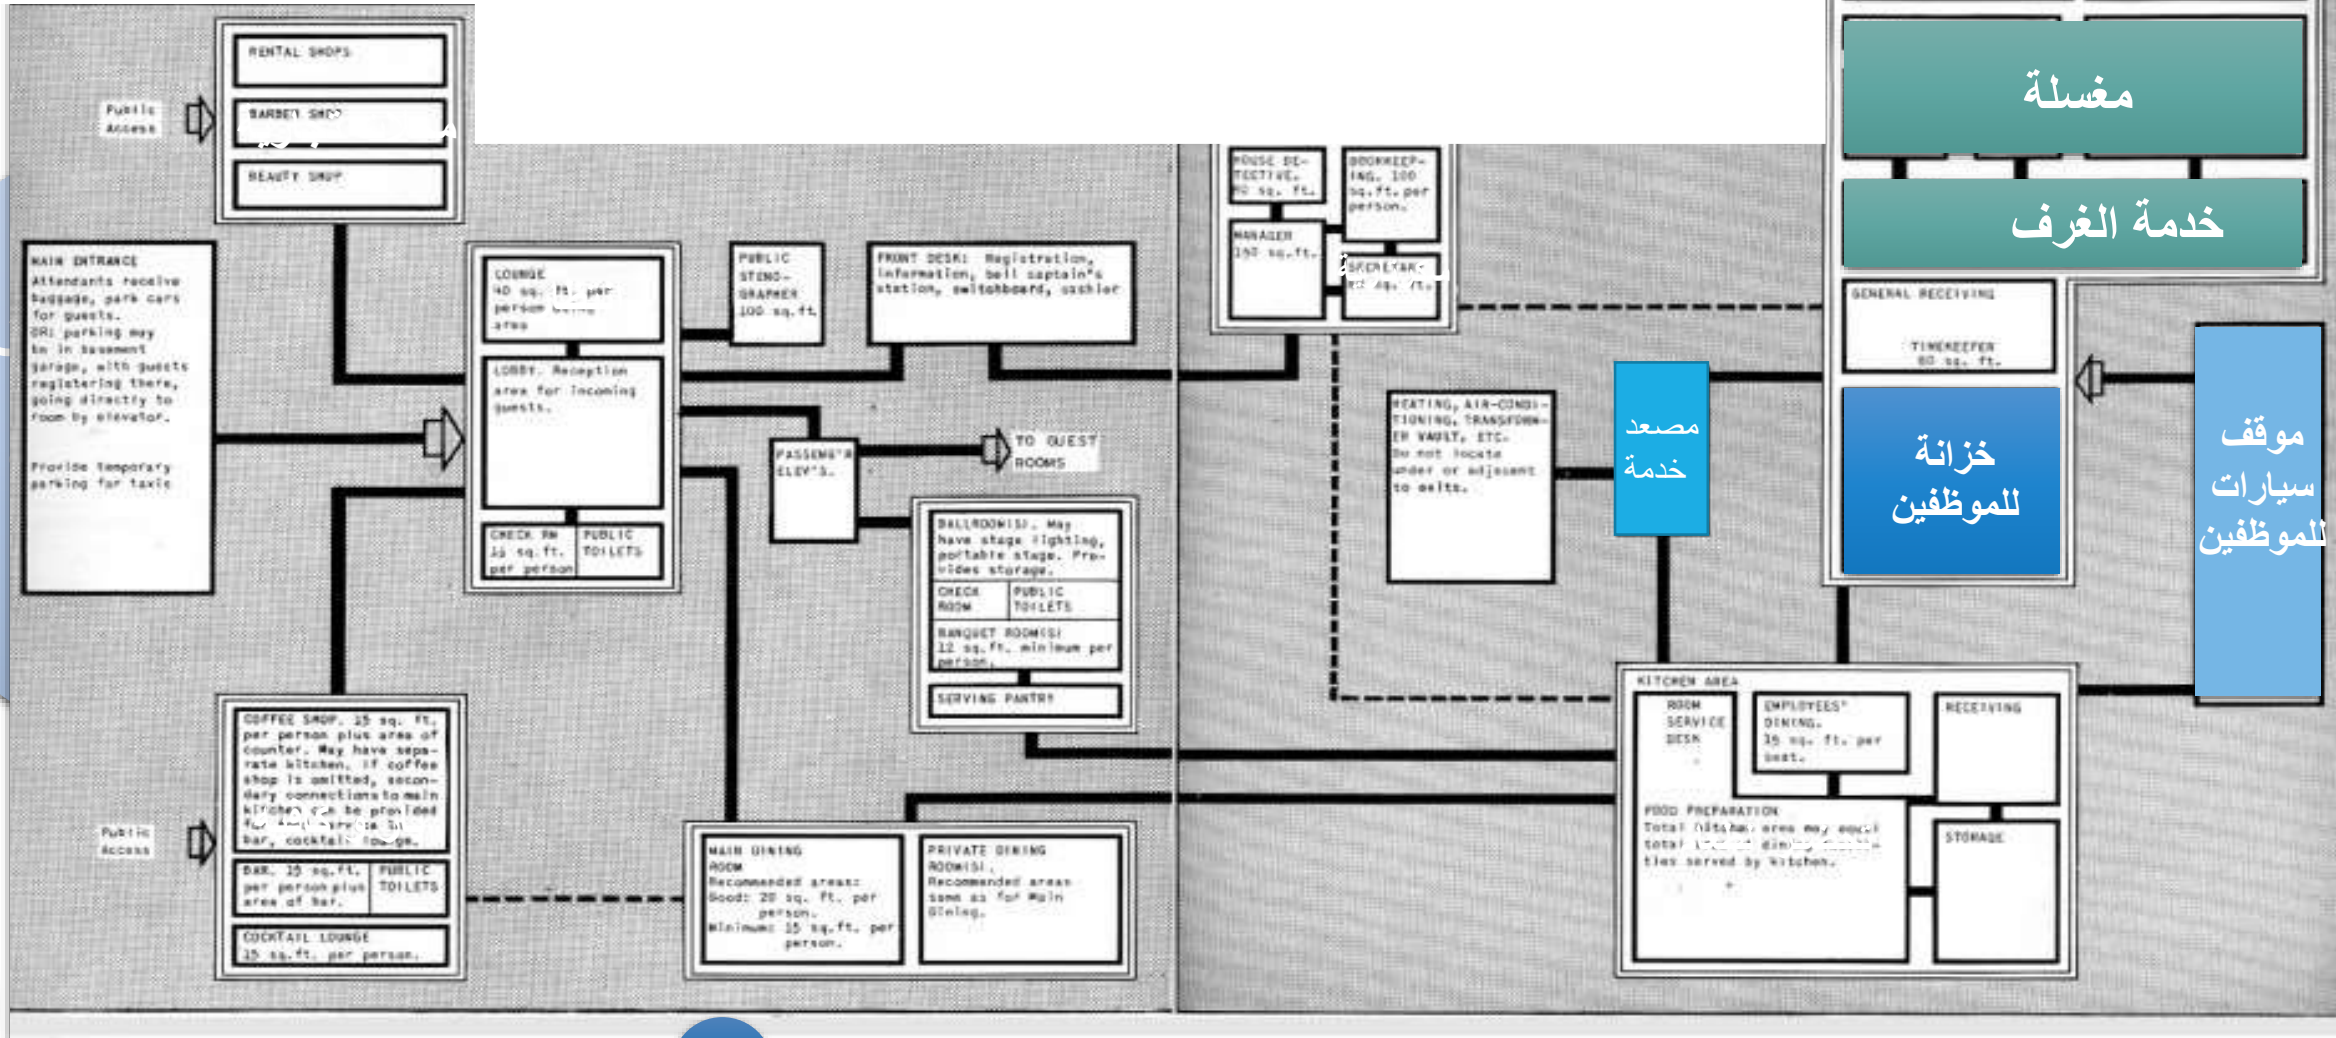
RENTAL SHOPS

BARBER SHOP

BEAUTY SHOP

Public Access

MAIN ENTRANCE
Attendants receive baggage, park cars for guests.
OR: parking may be in basement garage, with guests registering there, going directly to room by elevator.

Provide temporary parking for taxis

LOUNGE
40 sq. ft. per person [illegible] area

LOBBY. Reception area for incoming guests.

CHECK RM
15 sq.ft. per person

PUBLIC TOILETS

PUBLIC STENO-GRAPHER
100 sq.ft

FRONT DESK: Registration, information, bell captain's station, switchboard, cashier

PASSENG'R ELEV'S.

TO GUEST ROOMS

BALLROOM(S). May have stage lighting, portable stage. Provides storage.

CHECK ROOM

PUBLIC TOILETS

BANQUET ROOM(S)
12 sq.ft. minimum per person.

SERVING PANTRY

Public Access

COFFEE SHOP. 15 sq. ft. per person plus area of counter. May have separate kitchen. If coffee shop is omitted, secondary connections to main kitchen can be provided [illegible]
bar, cocktail lounge.

BAR. 15 sq.ft. per person plus area of bar.

PUBLIC TOILETS

COCKTAIL LOUNGE
15 sq.ft. per person.

MAIN DINING ROOM
Recommended areas:
Good: 20 sq. ft. per person.
Minimum: 15 sq.ft. per person.

PRIVATE DINING ROOM(S).
Recommended areas same as for Main Dining.

HOUSE DETECTIVE.
80 sq. ft.

MANAGER
150 sq.ft.

BOOKKEEPING. 100 sq.ft. per person.

SECRETARY
80 sq. ft.

HEATING, AIR-CONDITIONING, TRANSFORMER VAULT, ETC.
Do not locate under or adjacent to exits.

مصعد خدمة

مغسلة

خدمة الغرف

GENERAL RECEIVING

TIMEKEEPER
80 sq. ft.

خزانة للموظفين

موقف سيارات للموظفين

KITCHEN AREA

ROOM SERVICE DESK

EMPLOYEES' DINING.
15 sq. ft. per seat.

RECEIVING

FOOD PREPARATION
Total kitchen area may equal total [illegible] of facilities served by kitchen.

STORAGE